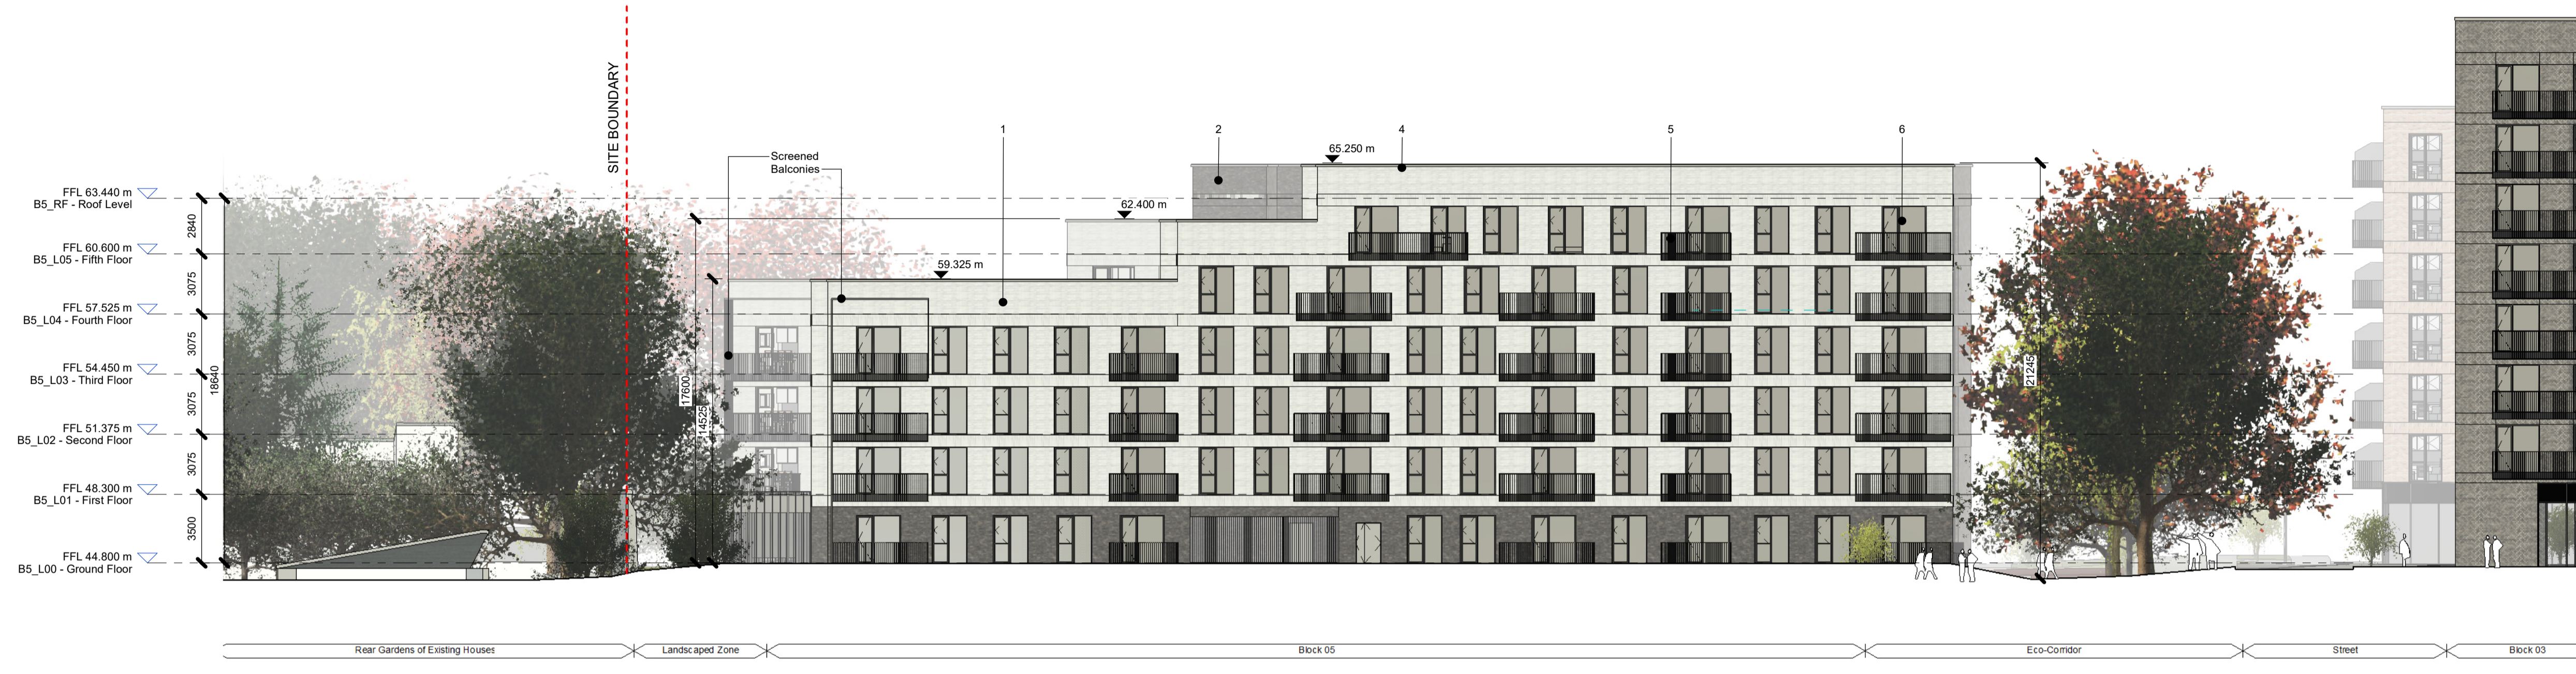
SITE BOUNDARY

Screened Balconies

1

2

4

5

6

65.250 m

62.400 m

59.325 m

FFL 63.440 m
B5_RF - Roof Level

FFL 60.600 m
B5_L05 - Fifth Floor

FFL 57.525 m
B5_L04 - Fourth Floor

FFL 54.450 m
B5_L03 - Third Floor

FFL 51.375 m
B5_L02 - Second Floor

FFL 48.300 m
B5_L01 - First Floor

FFL 44.800 m
B5_L00 - Ground Floor

2840
3075
3075
3075
3075
3500
18640
17600
14525
21245

Rear Gardens of Existing Houses | Landscaped Zone | Block 05 | Eco-Corridor | Street | Block 03